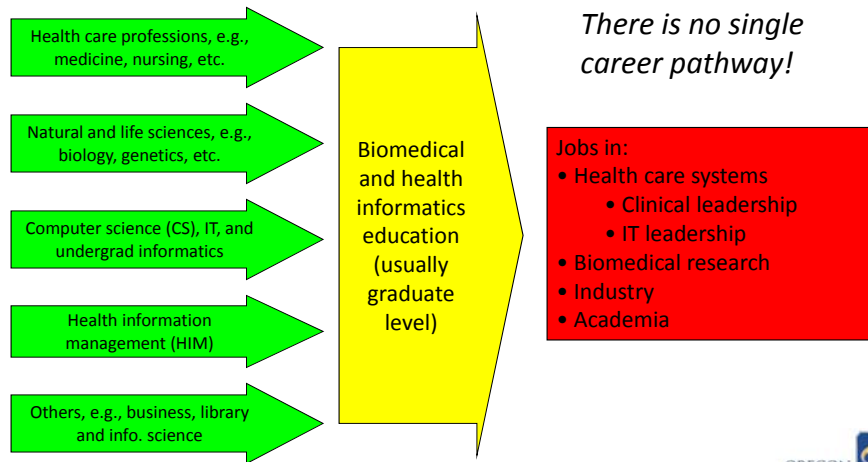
Health care professions, e.g., medicine, nursing, etc.

Natural and life sciences, e.g., biology, genetics, etc.

Computer science (CS), IT, and undergrad informatics

Health information management (HIM)

Others, e.g., business, library and info. science

Biomedical and health informatics education (usually graduate level)

There is no single career pathway!

Jobs in:
• Health care systems
• Clinical leadership
• IT leadership
• Biomedical research
• Industry
• Academia

OREGON